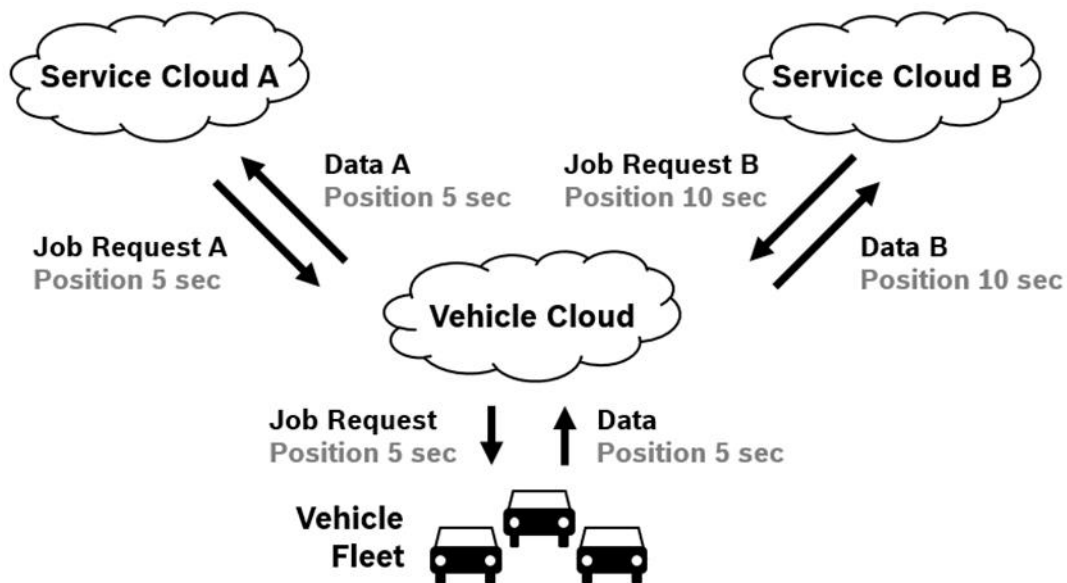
Service Cloud A

Service Cloud B

Data A
Position 5 sec

Job Request B
Position 10 sec

Job Request A
Position 5 sec

Data B
Position 10 sec

Vehicle Cloud

Job Request
Position 5 sec

Data
Position 5 sec

Vehicle Fleet